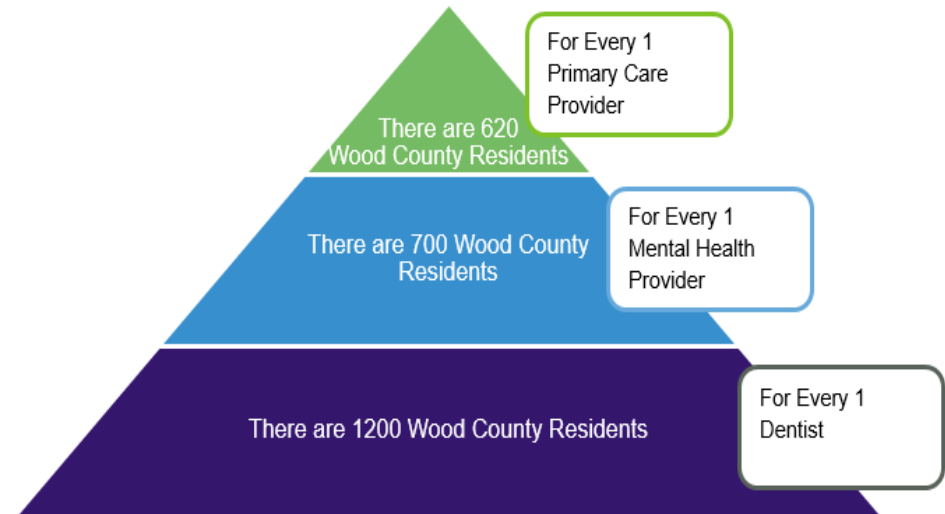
For Every 1 Primary Care Provider

There are 620 Wood County Residents

For Every 1 Mental Health Provider

There are 700 Wood County Residents

For Every 1 Dentist

There are 1200 Wood County Residents